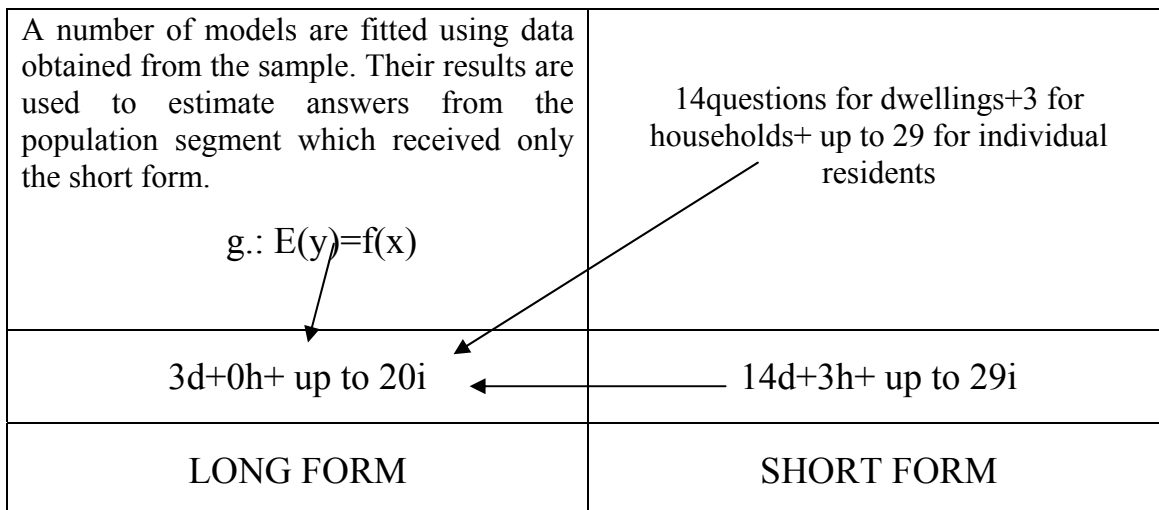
| A number of models are fitted using data obtained from the sample. Their results are used to estimate answers from the population segment which received only the short form. g.: E(y)=f(x) | 14questions for dwellings+3 for households+ up to 29 for individual residents |
|---|---|
| 3d+0h+ up to 20i | 14d+3h+ up to 29i |
| LONG FORM | SHORT FORM |